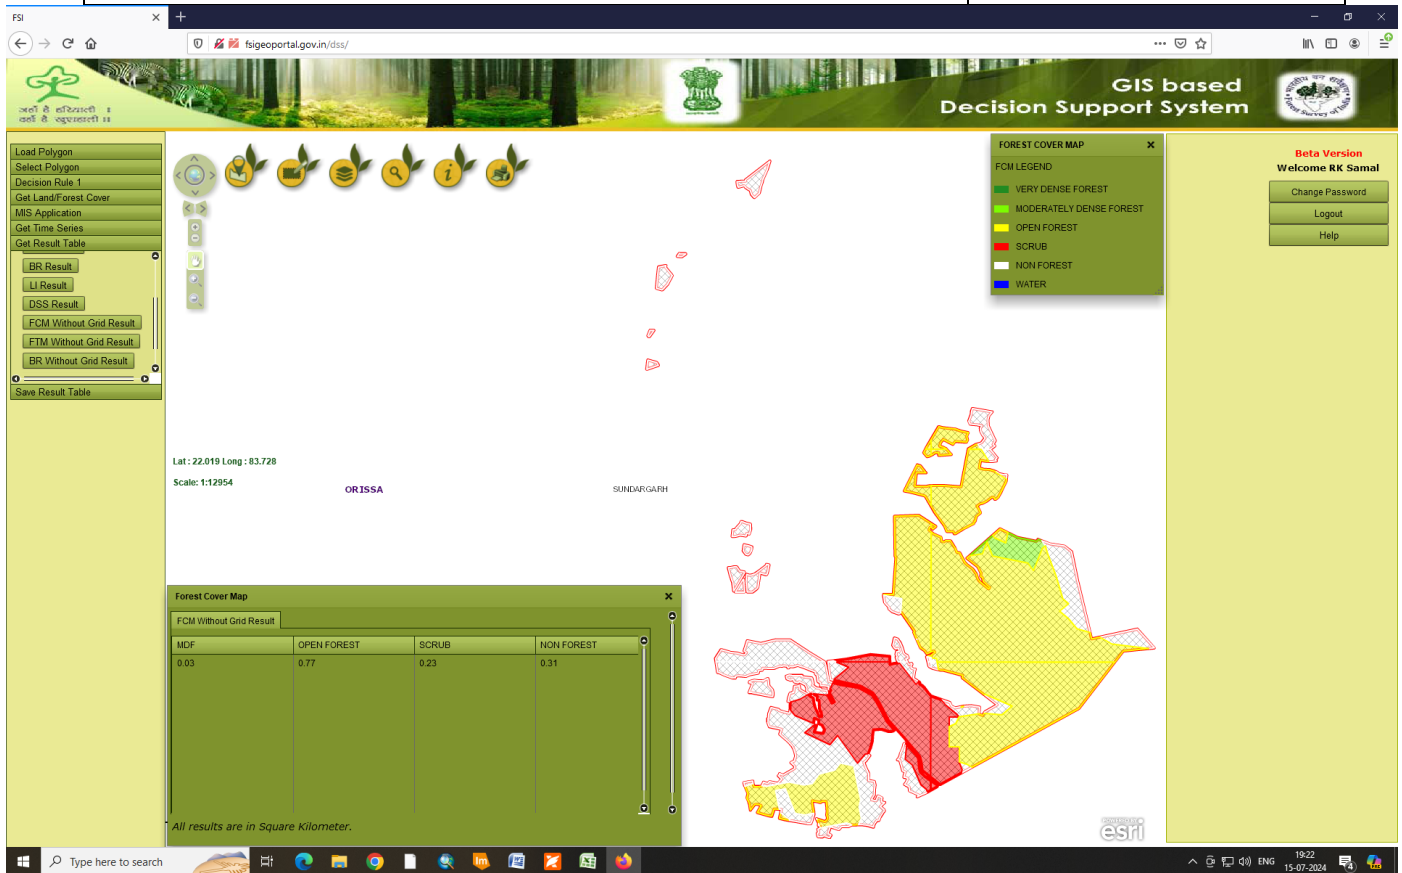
FSI
fsigeoportal.gov.in/dss/

जहाँ है हरियाली
वहाँ है खुशहाली

GIS based
Decision Support System

Load Polygon
Select Polygon
Decision Rule 1
Get Land/Forest Cover
MIS Application
Get Time Series
Get Result Table
BR Result
LI Result
DSS Result
FCM Without Grid Result
FTM Without Grid Result
BR Without Grid Result
Save Result Table

FOREST COVER MAP
FCM LEGEND
VERY DENSE FOREST
MODERATELY DENSE FOREST
OPEN FOREST
SCRUB
NON FOREST
WATER

Beta Version
Welcome RK Samal
Change Password
Logout
Help

Lat : 22.019 Long : 83.728
Scale: 1:12954
ORISSA
SUNDARGARH

Forest Cover Map
FCM Without Grid Result

| MDF | OPEN FOREST | SCRUB | NON FOREST |
|---|---|---|---|
| 0.03 | 0.77 | 0.23 | 0.31 |

All results are in Square Kilometer.

esri

Type here to search
ENG
19:22
15-07-2024